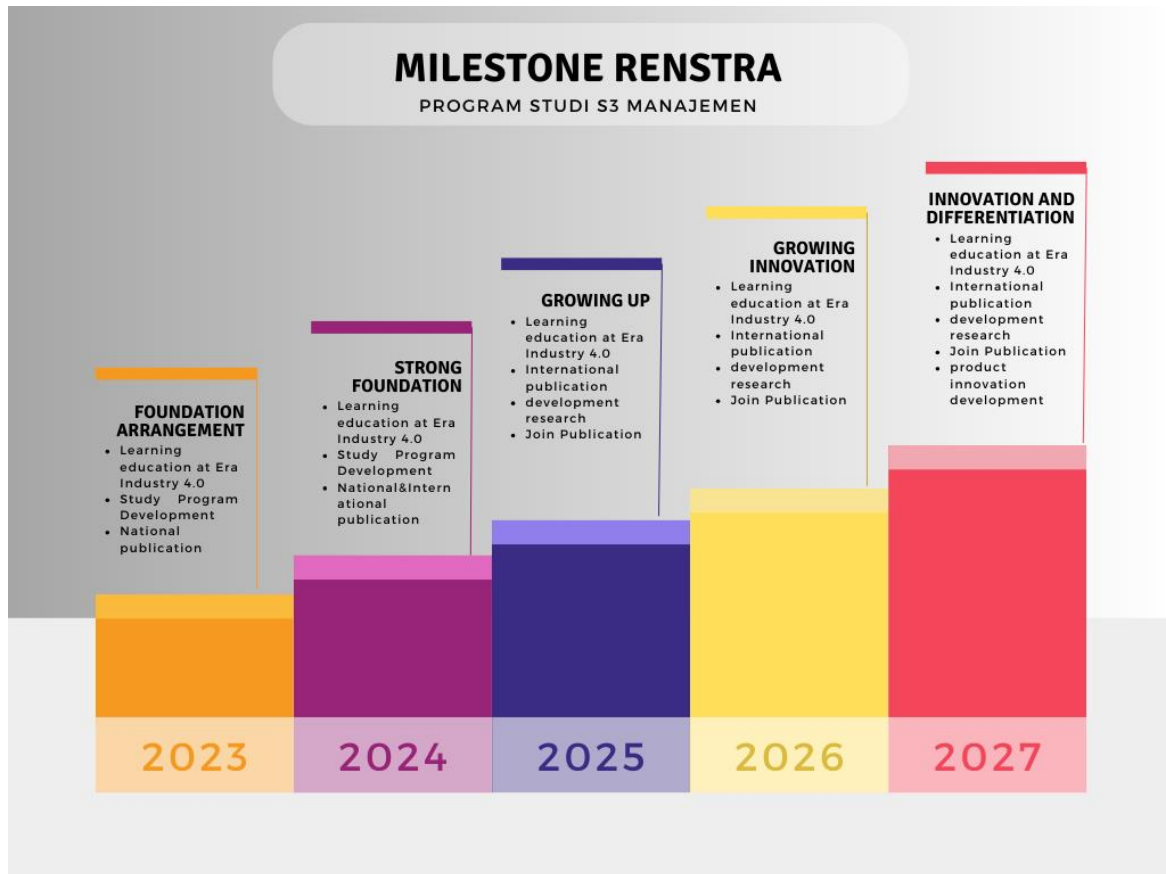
MILESTONE RENSTRA
PROGRAM STUDI S3 MANAJEMEN

FOUNDATION ARRANGEMENT
- Learning education at Era Industry 4.0
- Study Program Development
- National publication

STRONG FOUNDATION
- Learning education at Era Industry 4.0
- Study Program Development
- National&International publication

GROWING UP
- Learning education at Era Industry 4.0
- International publication
- development research
- Join Publication

GROWING INNOVATION
- Learning education at Era Industry 4.0
- International publication
- development research
- Join Publication

INNOVATION AND DIFFERENTIATION
- Learning education at Era Industry 4.0
- International publication
- development research
- Join Publication
- product innovation development

2023

2024

2025

2026

2027